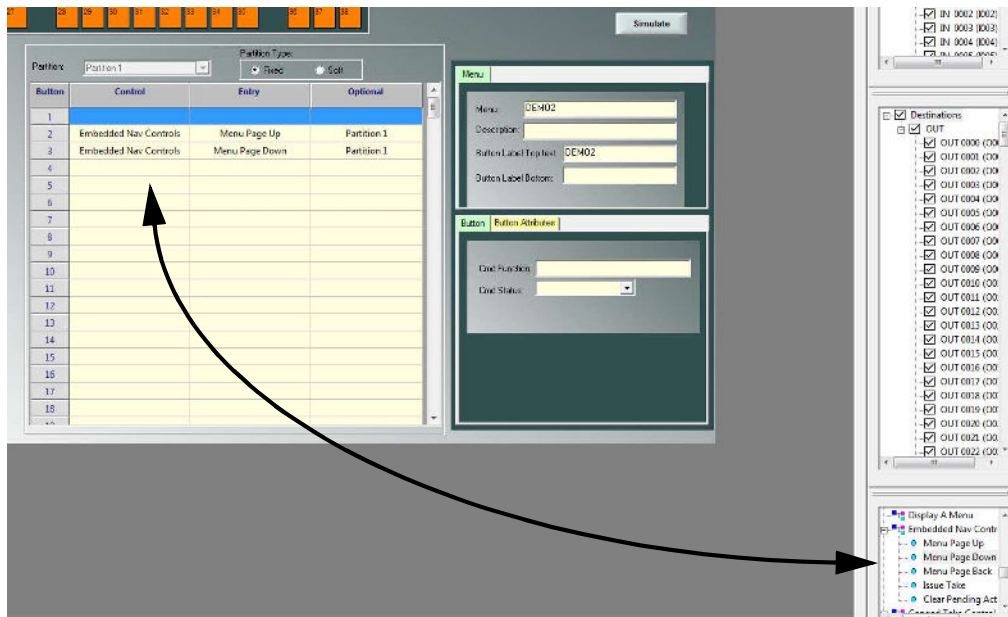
28 29 30 31 32 33 34 35 36 37 38

Simulate

Partition: Partition 1

Partition Type:
Fixed
Soft

| Button | Control | Entry | Optional |
|---|---|---|---|
| 1 | | | |
| 2 | Embedded Nav Controls | Menu Page Up | Partition 1 |
| 3 | Embedded Nav Controls | Menu Page Down | Partition 1 |
| 4 | | | |
| 5 | | | |
| 6 | | | |
| 7 | | | |
| 8 | | | |
| 9 | | | |
| 10 | | | |
| 11 | | | |
| 12 | | | |
| 13 | | | |
| 14 | | | |
| 15 | | | |
| 16 | | | |
| 17 | | | |
| 18 | | | |

Menu

Menu: DEMO2
Description:
Button Label Top text: DEMO2
Button Label Bottom:

Button Button Attributes

Cmd Function:
Cmd Status:

IN 0002 (I002)
IN 0003 (I003)
IN 0004 (I004)

Destinations
OUT
OUT 0000 (O0
OUT 0001 (O0
OUT 0002 (O0
OUT 0003 (O0
OUT 0004 (O0
OUT 0005 (O0
OUT 0006 (O0
OUT 0007 (O0
OUT 0008 (O0
OUT 0009 (O0
OUT 0010 (O0
OUT 0011 (O0
OUT 0012 (O0
OUT 0013 (O0
OUT 0014 (O0
OUT 0015 (O0
OUT 0016 (O0
OUT 0017 (O0
OUT 0018 (O0
OUT 0019 (O0
OUT 0020 (O0
OUT 0021 (O0
OUT 0022 (O0

Display A Menu
Embedded Nav Contr
Menu Page Up
Menu Page Down
Menu Page Back
Issue Take
Clear Pending Act